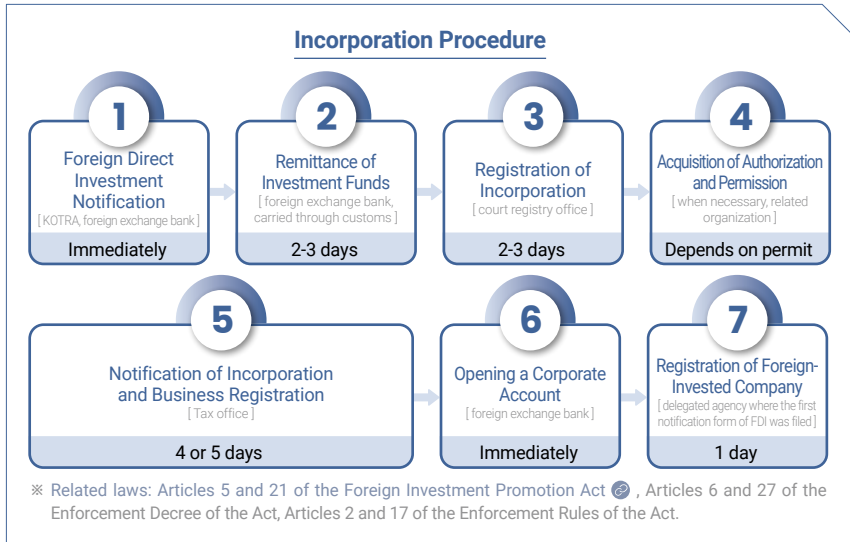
Incorporation Procedure

1
Foreign Direct Investment Notification
[ KOTRA, foreign exchange bank ]
Immediately

2
Remittance of Investment Funds
[ foreign exchange bank, carried through customs ]
2-3 days

3
Registration of Incorporation
[ court registry office ]
2-3 days

4
Acquisition of Authorization and Permission
[ when necessary, related organization ]
Depends on permit

5
Notification of Incorporation and Business Registration
[ Tax office ]
4 or 5 days

6
Opening a Corporate Account
[ foreign exchange bank ]
Immediately

7
Registration of Foreign-Invested Company
[ delegated agency where the first notification form of FDI was filed ]
1 day

※ Related laws: Articles 5 and 21 of the Foreign Investment Promotion Act , Articles 6 and 27 of the Enforcement Decree of the Act, Articles 2 and 17 of the Enforcement Rules of the Act.